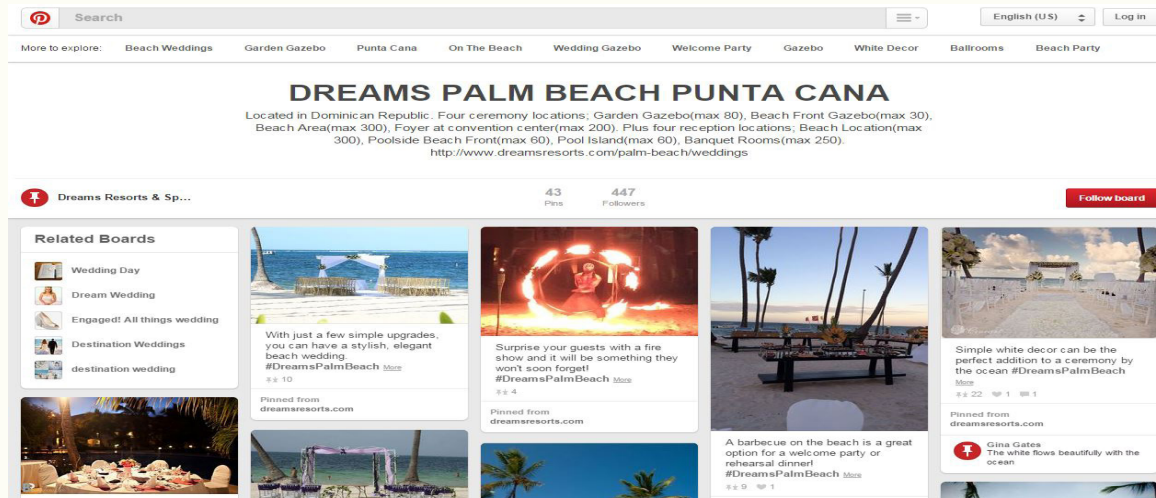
Search

English (US)

Log in

More to explore: Beach Weddings Garden Gazebo Punta Cana On The Beach Wedding Gazebo Welcome Party Gazebo White Decor Ballrooms Beach Party

DREAMS PALM BEACH PUNTA CANA

Located in Dominican Republic. Four ceremony locations; Garden Gazebo(max 80), Beach Front Gazebo(max 30), Beach Area(max 300), Foyer at convention center(max 200). Plus four reception locations; Beach Location(max 300), Poolside Beach Front(max 60), Pool Island(max 60), Banquet Rooms(max 250). http://www.dreamsresorts.com/palm-beach/weddings

Dreams Resorts & Sp...

43 Pins

447 Followers

Follow board

Related Boards

Wedding Day

Dream Wedding

Engaged! All things wedding

Destination Weddings

destination wedding

With just a few simple upgrades, you can have a stylish, elegant beach wedding. #DreamsPalmBeach More

10

Pinned from dreamsresorts.com

Surprise your guests with a fire show and it will be something they won't soon forget! #DreamsPalmBeach More

4

Pinned from dreamsresorts.com

A barbecue on the beach is a great option for a welcome party or rehearsal dinner! #DreamsPalmBeach More

9 1

Simple white decor can be the perfect addition to a ceremony by the ocean #DreamsPalmBeach More

22 1 1

Pinned from dreamsresorts.com

Gina Gates
The white flows beautifully with the ocean